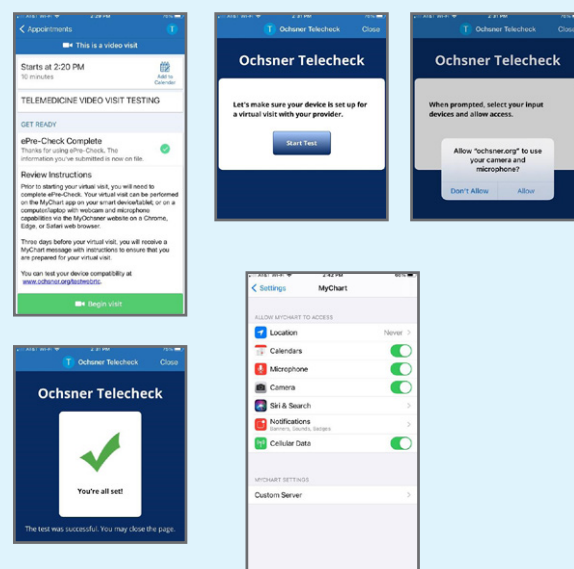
Appointments

This is a video visit

Starts at 2:20 PM
10 minutes

Add to Calendar

TELEMEDICINE VIDEO VISIT TESTING

GET READY

ePre-Check Complete
Thanks for using ePre-Check. The information you've submitted is now on file.

Review Instructions
Prior to starting your virtual visit, you will need to complete ePre-Check. Your virtual visit can be performed on the MyChart app on your smart device/tablet, or on a computer/laptop with webcam and microphone capabilities via the MyOchsner website on a Chrome, Edge, or Safari web browser.

Three days before your virtual visit, you will receive a MyChart message with instructions to ensure that you are prepared for your virtual visit.

You can test your device compatibility at www.ochsner.org/testwebrtc.

Begin visit

Ochsner Telecheck Close

Ochsner Telecheck

Let's make sure your device is set up for a virtual visit with your provider.

Start Test

Ochsner Telecheck Close

Ochsner Telecheck

When prompted, select your input devices and allow access.

Allow "ochsner.org" to use your camera and microphone?

Don't Allow Allow

Settings MyChart

ALLOW MYCHART TO ACCESS

Location Never

Calendars

Microphone

Camera

Siri & Search

Notifications
Banners, Sounds, Badges

Cellular Data

MYCHART SETTINGS

Custom Server

Ochsner Telecheck Close

Ochsner Telecheck

You're all set!

The test was successful. You may close the page.